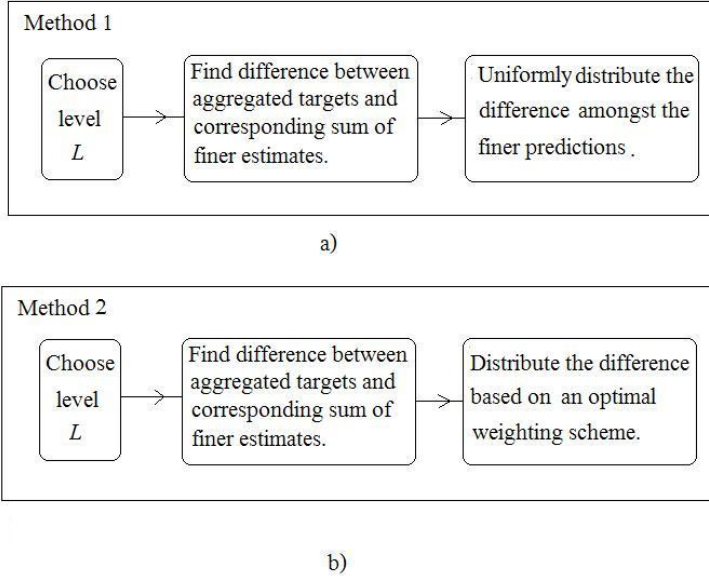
Method 1

Choose level $L$

Find difference between aggregated targets and corresponding sum of finer estimates.

Uniformly distribute the difference amongst the finer predictions .

a)

Method 2

Choose level $L$

Find difference between aggregated targets and corresponding sum of finer estimates.

Distribute the difference based on an optimal weighting scheme.

b)